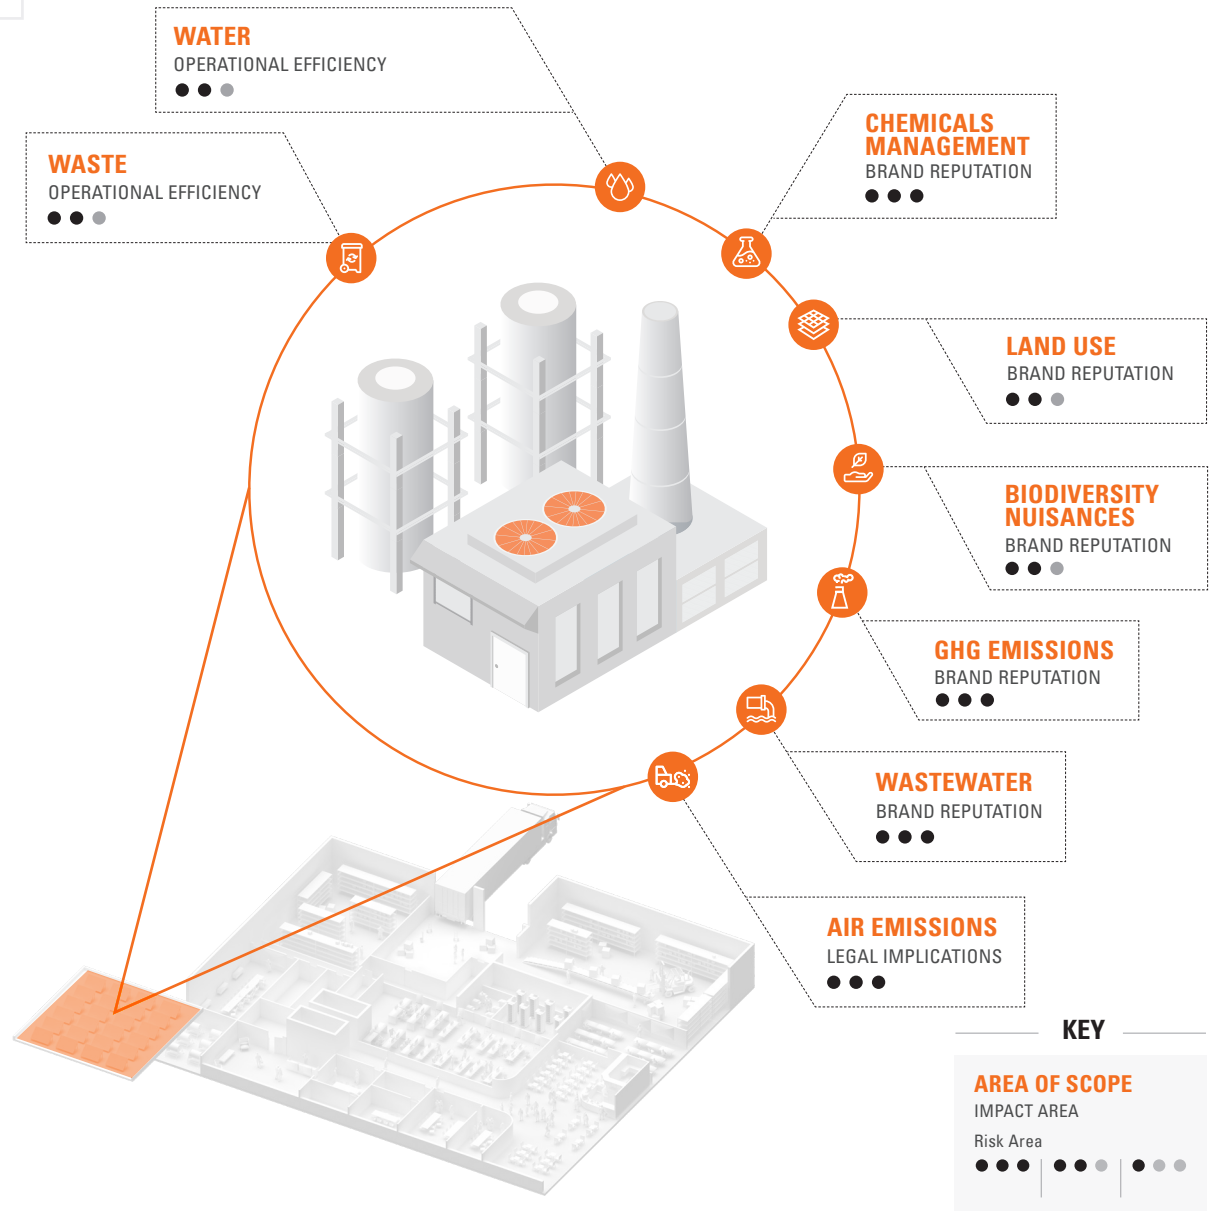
WATER
OPERATIONAL EFFICIENCY

WASTE
OPERATIONAL EFFICIENCY

CHEMICALS MANAGEMENT
BRAND REPUTATION

LAND USE
BRAND REPUTATION

BIODIVERSITY NUISANCES
BRAND REPUTATION

GHG EMISSIONS
BRAND REPUTATION

WASTEWATER
BRAND REPUTATION

AIR EMISSIONS
LEGAL IMPLICATIONS

KEY

AREA OF SCOPE
IMPACT AREA
Risk Area